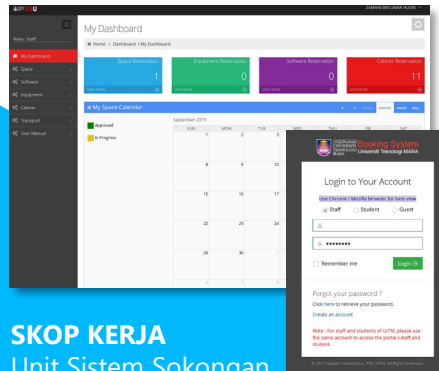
ZAMAN BIN UMAR HUSIN

Role : Staff

My Dashboard
My Space
Software
Equipment
Caterer
Transport
User Manual

My Dashboard

Home > Dashboard > My Dashboard

Space Reservation
1
view more

Equipment Reservation
0
view more

Software Reservation
0
view more

Caterer Reservation
11
view more

My Space Calendar

today month week day

Approved
In Progress

September 2019

| SUN | MON | TUE | WED | THU | FRI | SAT |
|---|---|---|---|---|---|---|
| | 2 | 3 | | | | |
| | 8 | 9 | 10 | | | |
| | 15 | 16 | 17 | | | |
| | 22 | 23 | 24 | | | |
| | 29 | 30 | 1 | | | |

Universiti Teknologi MARA Booking System

Login to Your Account

Use Chrome / Mozilla browser for best view

Staff Student Guest

••••••••

Remember me

Login

Forgot your password ?
Click here to retrieve your password.

Create an account

Note : For staff and students of UiTM, please use the same account to access the portal i-staff and i-student.

© 2017 Jabatan Infostruktur, PPII, UiTM. All Rights Reserved.

SKOP KERJA
Unit Sistem Sokongan